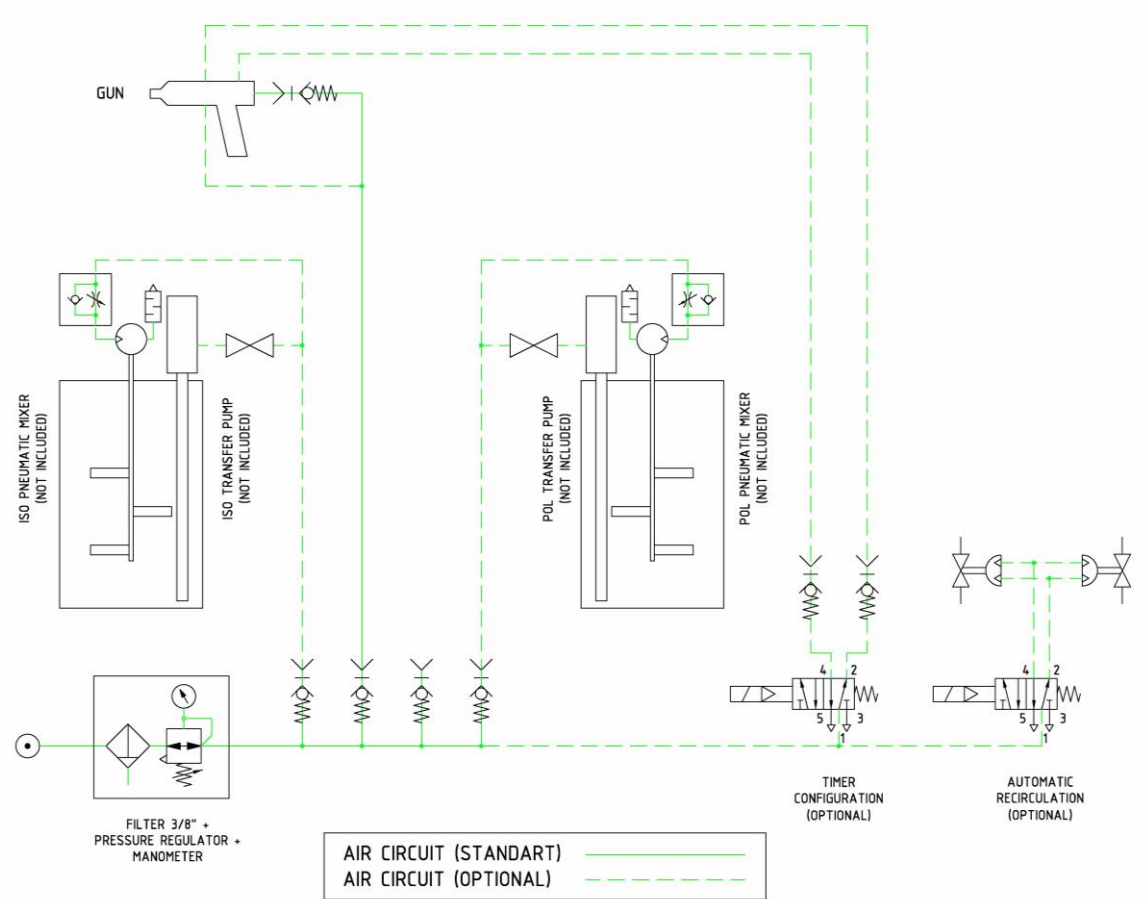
GUN

ISO PNEUMATIC MIXER (NOT INCLUDED)

ISO TRANSFER PUMP (NOT INCLUDED)

POL TRANSFER PUMP (NOT INCLUDED)

POL PNEUMATIC MIXER (NOT INCLUDED)

4 2
5 1 3

4 2
5 1 3

FILTER 3/8" + PRESSURE REGULATOR + MANOMETER

TIMER CONFIGURATION (OPTIONAL)

AUTOMATIC RECIRCULATION (OPTIONAL)

AIR CIRCUIT (STANDART)
AIR CIRCUIT (OPTIONAL)